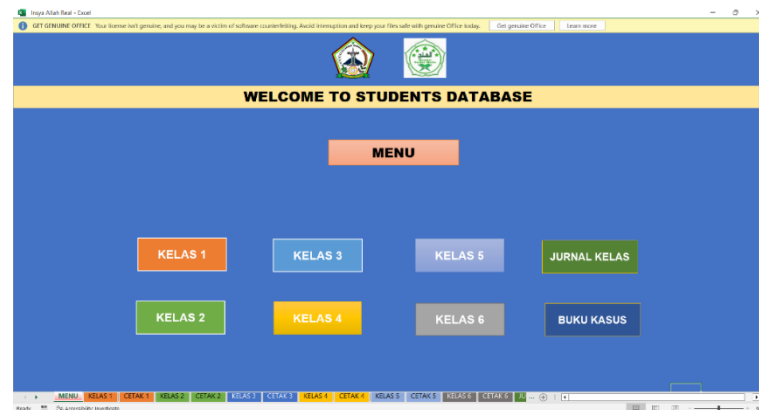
Insya Allah Real - Excel

GET GENUINE OFFICE Your license isn't genuine, and you may be a victim of software counterfeiting. Avoid interruption and keep your files safe with genuine Office today. Get genuine Office Learn more

WELCOME TO STUDENTS DATABASE

MENU

KELAS 1

KELAS 3

KELAS 5

JURNAL KELAS

KELAS 2

KELAS 4

KELAS 6

BUKU KASUS

MENU KELAS 1 CETAK 1 KELAS 2 CETAK 2 KELAS 3 CETAK 3 KELAS 4 CETAK 4 KELAS 5 CETAK 5 KELAS 6 CETAK 6 JU ...

Ready Accessibility: Investigate